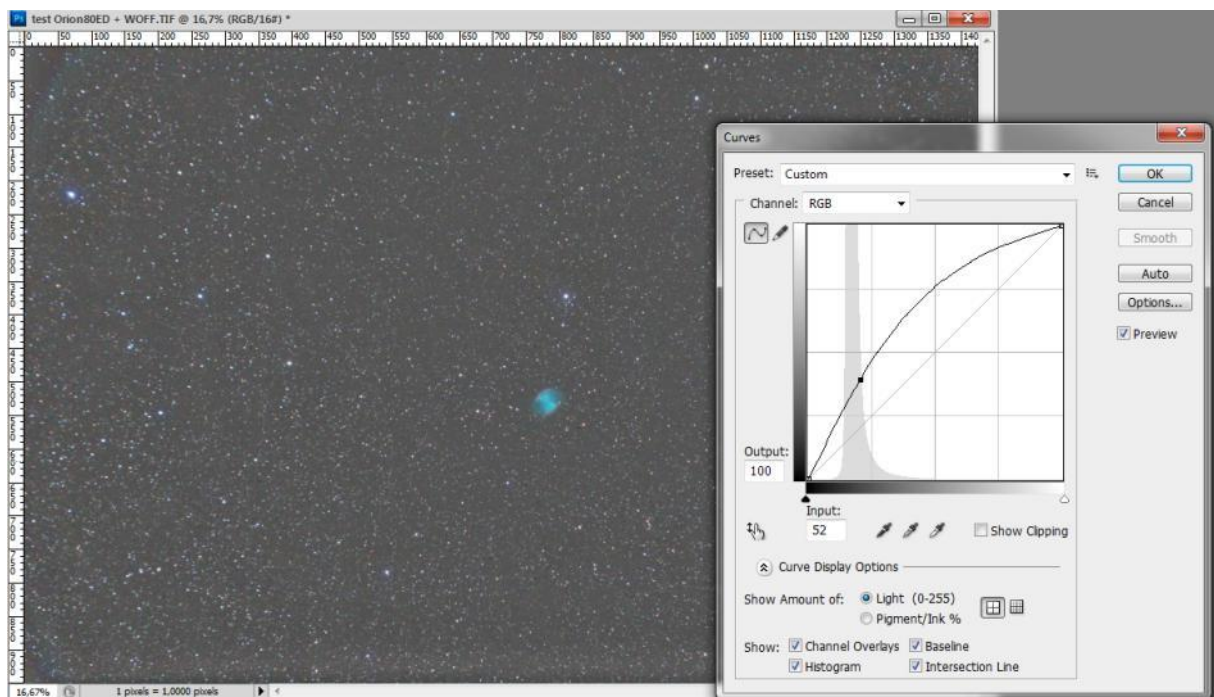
Ps test Orion80ED + WOFF.TIF @ 16,7% (RGB/16#) *

0 50 100 150 200 250 300 350 400 450 500 550 600 650 700 750 800 850 900 950 1000 1050 1100 1150 1200 1250 1300 1350 140

Curves

Preset: Custom

OK

Cancel

Smooth

Auto

Options...

Preview

Channel: RGB

Output:
100

Input:
52

Show Clipping

Curve Display Options

Show Amount of: Light (0-255)
Pigment/Ink %

Show: Channel Overlays Baseline
Histogram Intersection Line

16,67%

1 pixels = 1,0000 pixels